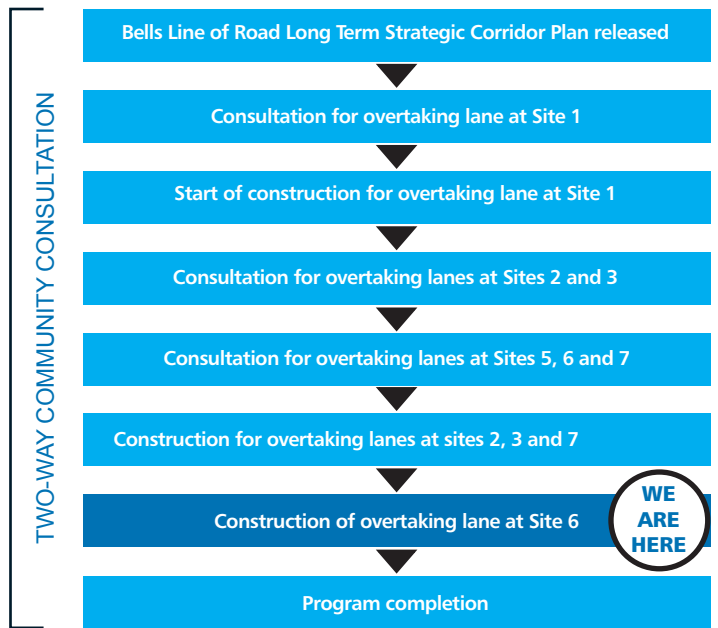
TWO-WAY COMMUNITY CONSULTATION

Bells Line of Road Long Term Strategic Corridor Plan released

Consultation for overtaking lane at Site 1

Start of construction for overtaking lane at Site 1

Consultation for overtaking lanes at Sites 2 and 3

Consultation for overtaking lanes at Sites 5, 6 and 7

Construction for overtaking lanes at sites 2, 3 and 7

Construction of overtaking lane at Site 6

WE ARE HERE

Program completion